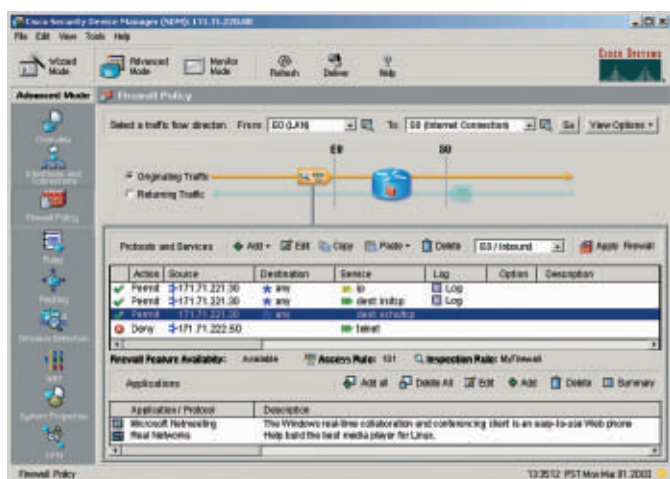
Cisco Security Device Manager (SDM): 171.71.220.88

File Edit View Tools Help

Wizard Mode

Advanced Mode

Monitor Mode

Refresh

Deliver

Help

Cisco Systems

Advanced Mode

Firewall Policy

Overview

Interfaces and Connections

Firewall Policy

Rules

Routing

Intrusion Detection

NAT

System Properties

VPN

Select a traffic flow direction From: E0 (LAN) To: S0 (Internet Connection) Go View Options

E0

S0

Originating Traffic

Returning Traffic

Protocols and Services Add Edit Copy Paste Delete E0 / Inbound Apply Firewall

| | Action | Source | Destination | Service | Log | Option | Description |
|---|---|---|---|---|---|---|---|
| | Permit | 171.71.221.30 | any | ip | Log | | |
| | Permit | 171.71.221.30 | any | dest: inshop | Log | | |
| | Permit | 171.71.221.30 | any | dest: echo/tcp | | | |
| | Deny | 171.71.222.50 | | telnet | | | |

Firewall Feature Availability: Available Access Rule: 101 Inspection Rule: MyFirewall

Applications Add all Delete All Edit Add Delete Summary

| Application / Protocol | Description |
|---|---|
| Microsoft Netmeeting | The Windows real-time collaboration and conferencing client is an easy-to-use Web phone |
| Real Networks | Help build the best media player for Linux. |

Firewall Policy

13:35:12 PST Mon Mar 31 2003